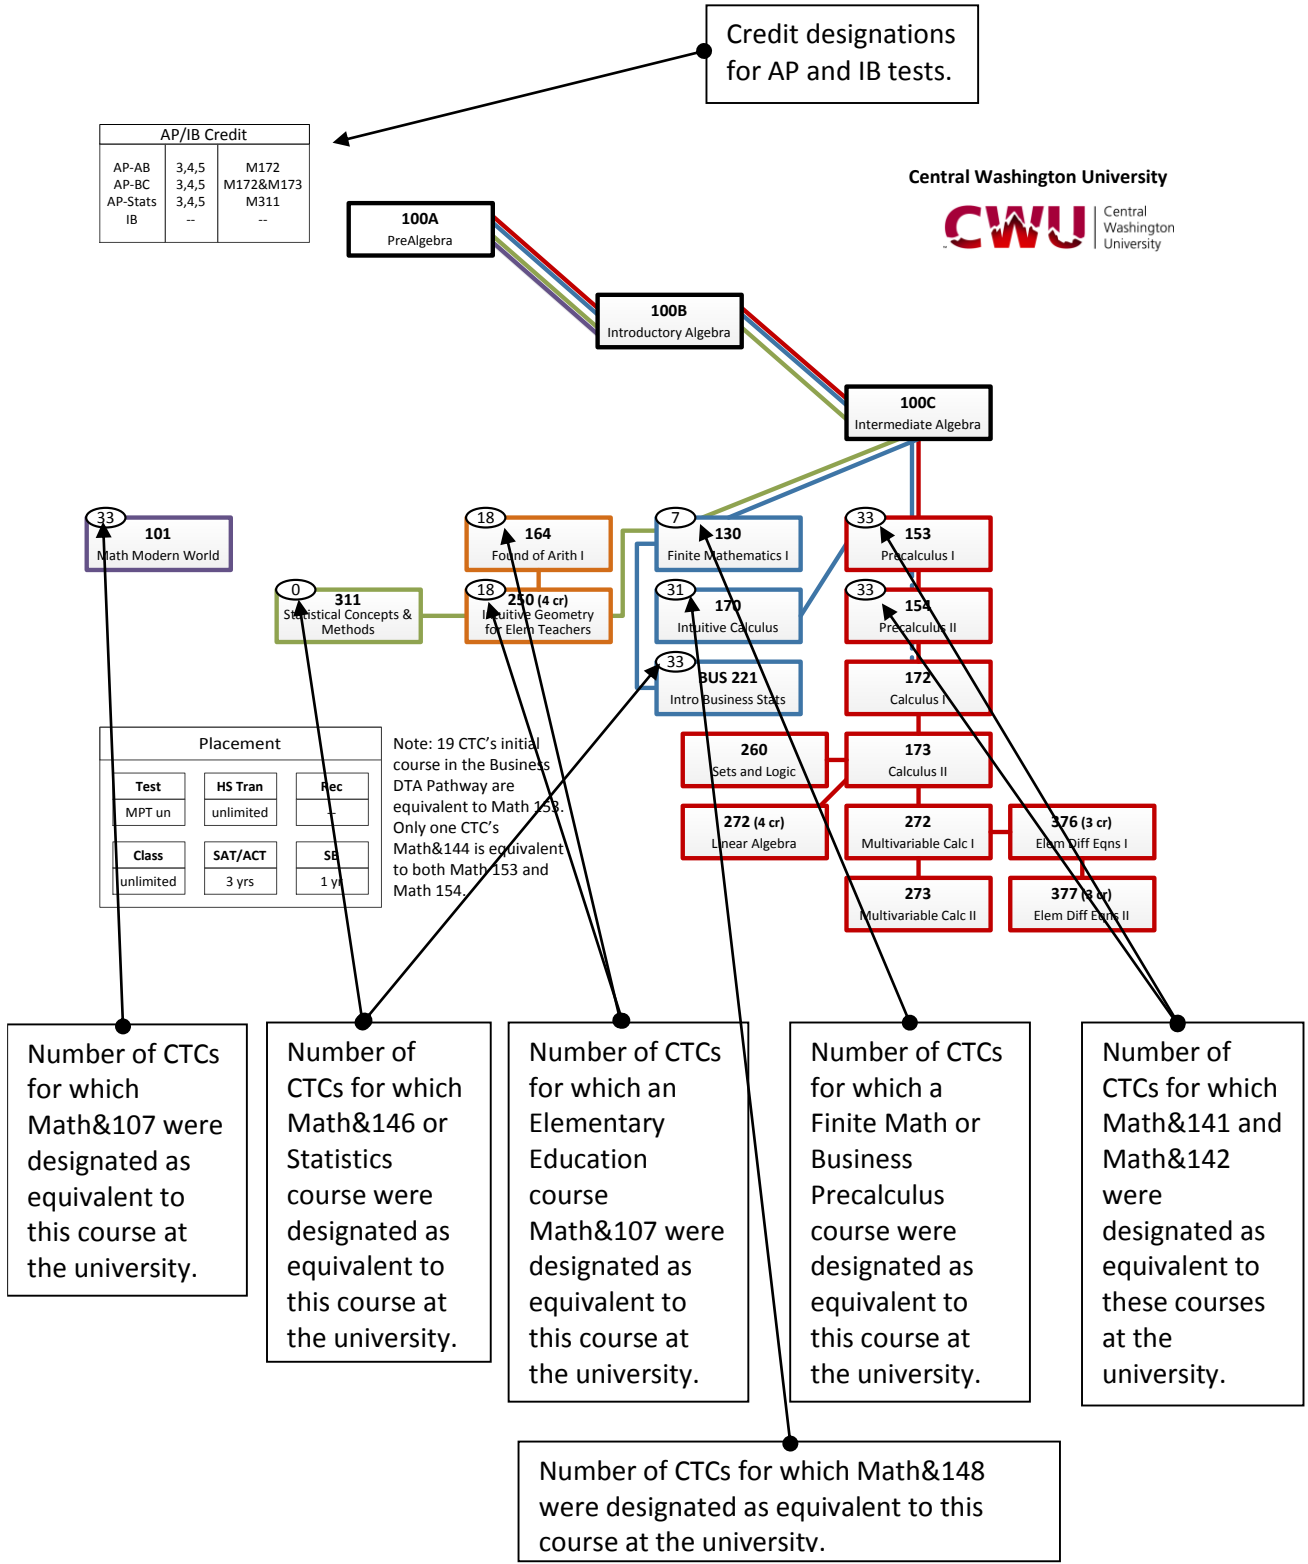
Credit designations for AP and IB tests.

AP/IB Credit

| AP-AB | 3,4,5 | M172 |
|---|---|---|
| AP-BC | 3,4,5 | M172&M173 |
| AP-Stats | 3,4,5 | M311 |
| IB | -- | -- |

Central Washington University

CWU Central Washington University

100A
PreAlgebra

100B
Introductory Algebra

100C
Intermediate Algebra

33
101
Math Modern World

18
164
Found of Arith I

7
130
Finite Mathematics I

33
153
Precalculus I

0
311
Statistical Concepts & Methods

18
250 (4 cr)
Intuitive Geometry for Elem Teachers

31
170
Intuitive Calculus

33
154
Precalculus II

33
BUS 221
Intro Business Stats

172
Calculus I

260
Sets and Logic

173
Calculus II

272 (4 cr)
Linear Algebra

272
Multivariable Calc I

376 (3 cr)
Elem Diff Eqns I

273
Multivariable Calc II

377 (3 cr)
Elem Diff Eqns II

Placement

| Test | HS Tran | Rec |
|---|---|---|
| MPT un | unlimited | -- |

| Class | SAT/ACT | SE |
|---|---|---|
| unlimited | 3 yrs | 1 yr |

Note: 19 CTC's initial course in the Business DTA Pathway are equivalent to Math 153. Only one CTC's Math&144 is equivalent to both Math 153 and Math 154.

Number of CTCs for which Math&107 were designated as equivalent to this course at the university.

Number of CTCs for which Math&146 or Statistics course were designated as equivalent to this course at the university.

Number of CTCs for which an Elementary Education course Math&107 were designated as equivalent to this course at the university.

Number of CTCs for which a Finite Math or Business Precalculus course were designated as equivalent to this course at the university.

Number of CTCs for which Math&141 and Math&142 were designated as equivalent to these courses at the university.

Number of CTCs for which Math&148 were designated as equivalent to this course at the university.